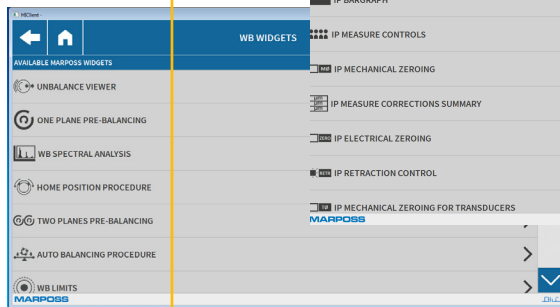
HBClient

WB WIDGETS

AVAILABLE MARPOSS WIDGETS

UNBALANCE VIEWER

ONE PLANE PRE-BALANCING

WB SPECTRAL ANALYSIS

HOME POSITION PROCEDURE

TWO PLANES PRE-BALANCING

AUTO BALANCING PROCEDURE

WB LIMITS

MARPOSS

IP BARGRAPH

IP MEASURE CONTROLS

IP MECHANICAL ZEROING

IP MEASURE CORRECTIONS SUMMARY

IP ELECTRICAL ZEROING

IP RETRACTION CONTROL

IP MECHANICAL ZEROING FOR TRANSDUCERS

MARPOSS